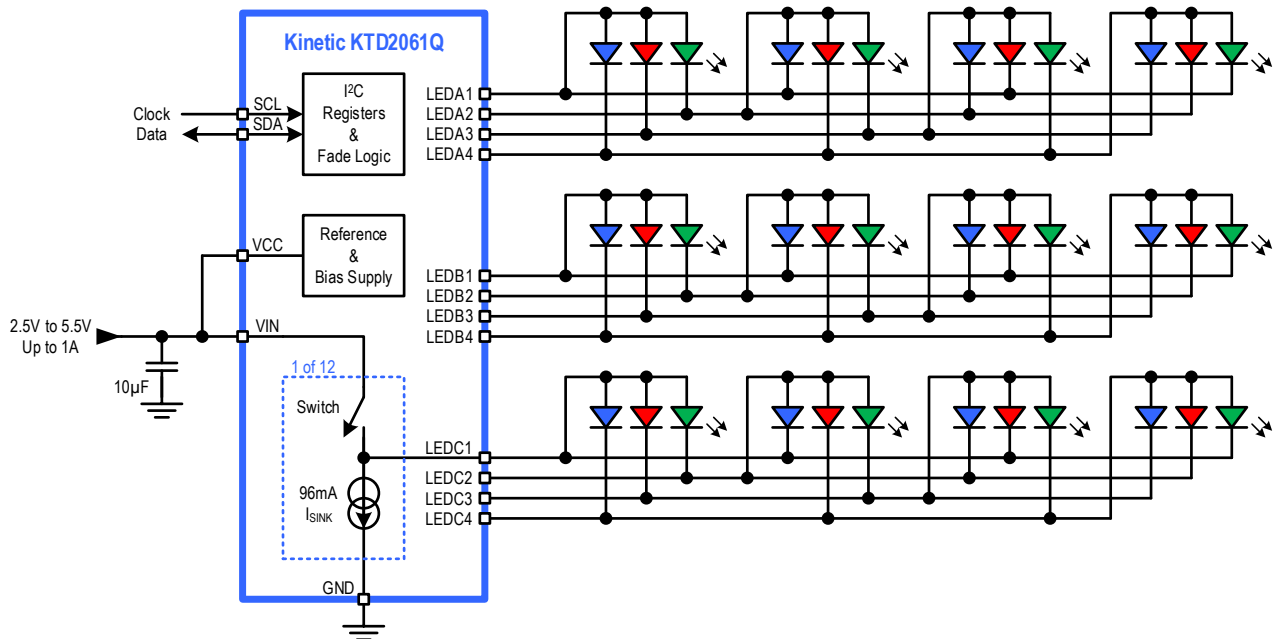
Kinetic KTD2061Q

Clock
Data

SCL
SDA

I$^2$C
Registers
&
Fade Logic

LEDA1
LEDA2
LEDA3
LEDA4

VCC

Reference
&
Bias Supply

LEDB1
LEDB2
LEDB3
LEDB4

2.5V to 5.5V
Up to 1A

VIN

10µF

1 of 12

Switch

96mA
$I_{SINK}$

LEDC1
LEDC2
LEDC3
LEDC4

GND